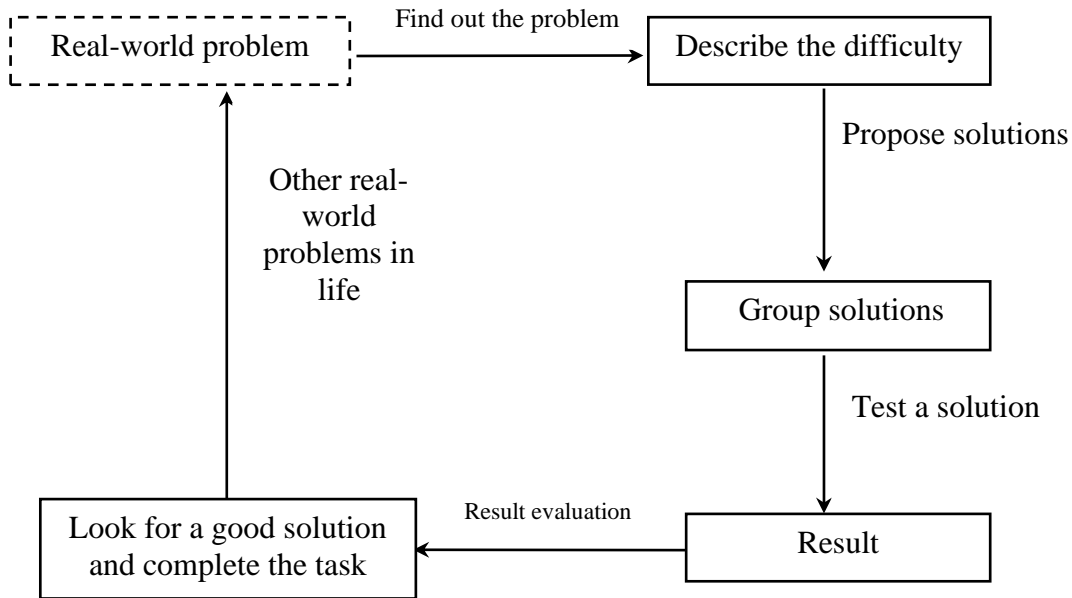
Real-world problem

Find out the problem

Describe the difficulty

Propose solutions

Group solutions

Test a solution

Result

Result evaluation

Look for a good solution and complete the task

Other real-world problems in life